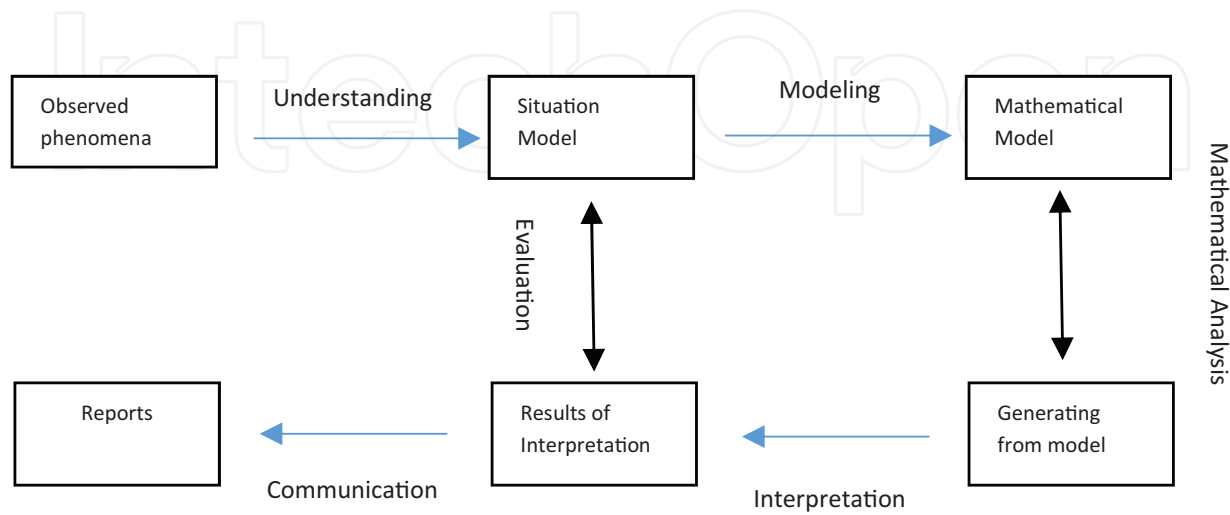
IntechOpen

Observed phenomena

Understanding

Situation Model

Modeling

Mathematical Model

Mathematical Analysis

Evaluation

Reports

Results of Interpretation

Generating from model

Communication

Interpretation